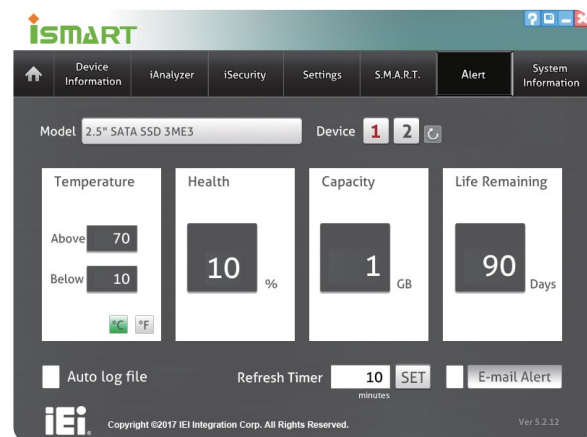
iSMART

Device Information | iAnalyzer | iSecurity | Settings | S.M.A.R.T. | Alert | System Information

Model 2.5" SATA SSD 3ME3

Device 1 2

Temperature

Above 70

Below 10

°C °F

Health

10 %

Capacity

1 GB

Life Remaining

90 Days

Auto log file

Refresh Timer 10 SET minutes

E-mail Alert

iEi Copyright ©2017 IEI Integration Corp. All Rights Reserved.

Ver 5.2.12